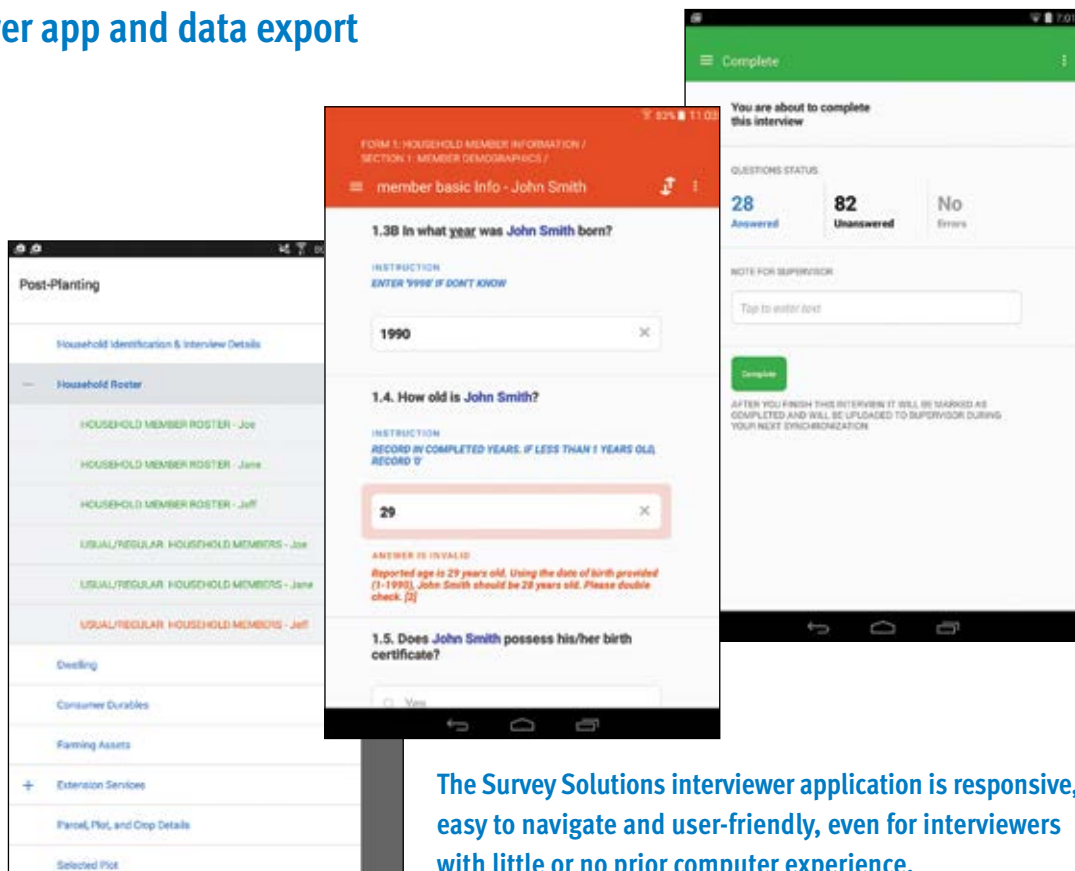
er app and data export

Post-Planting

Household Identification & Interview Details

— Household Roster

HOUSEHOLD MEMBER ROSTER - Joe

HOUSEHOLD MEMBER ROSTER - Jane

HOUSEHOLD MEMBER ROSTER - Jeff

USUAL/REGULAR HOUSEHOLD MEMBERS - Joe

USUAL/REGULAR HOUSEHOLD MEMBERS - Jane

USUAL/REGULAR HOUSEHOLD MEMBERS - Jeff

Dwelling

Consumer Durables

Farming Assets

+ Extension Services

Parcel, Plot, and Crop Details

Selected Plot

FORM 1: HOUSEHOLD MEMBER INFORMATION / SECTION 1: MEMBER DEMOGRAPHICS /

member basic info - John Smith

1.3B In what year was John Smith born?

INSTRUCTION
ENTER '9998' IF DON'T KNOW

1990

1.4. How old is John Smith?

INSTRUCTION
RECORD IN COMPLETED YEARS. IF LESS THAN 1 YEARS OLD, RECORD '0'

29

ANSWER IS INVALID
Reported age is 29 years old. Using the date of birth provided (1-1990), John Smith should be 28 years old. Please double check. [2]

1.5. Does John Smith possess his/her birth certificate?

Yes

Complete

You are about to complete this interview

QUESTIONS STATUS

28 Answered

82 Unanswered

No Errors

NOTE FOR SUPERVISOR

Tap to enter text

Complete

AFTER YOU FINISH THIS INTERVIEW IT WILL BE MARKED AS COMPLETED AND WILL BE UPLOADED TO SUPERVISOR DURING YOUR NEXT SYNCHRONIZATION

The Survey Solutions interviewer application is responsive, easy to navigate and user-friendly, even for interviewers with little or no prior computer experience.